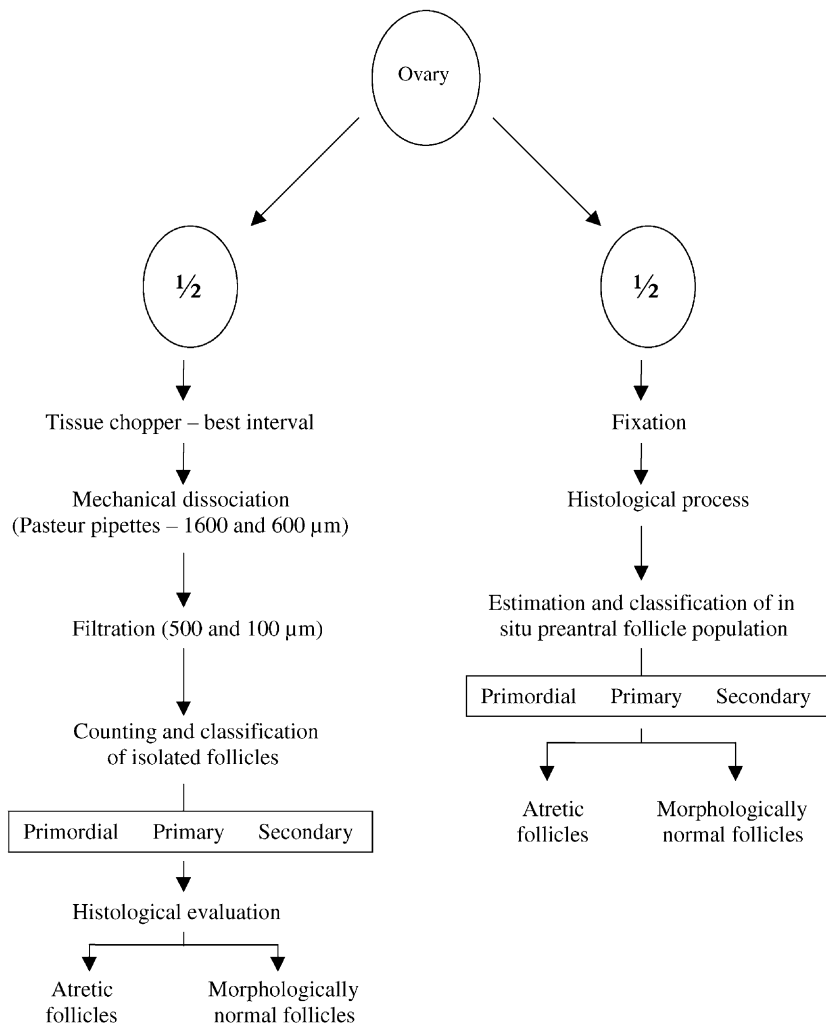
Ovary

$\frac{1}{2}$

Tissue chopper – best interval

Mechanical dissociation (Pasteur pipettes – 1600 and 600 μm)

Filtration (500 and 100 μm)

Counting and classification of isolated follicles

Primordial Primary Secondary

Histological evaluation

Atretic follicles

Morphologically normal follicles

$\frac{1}{2}$

Fixation

Histological process

Estimation and classification of in situ preantral follicle population

Primordial Primary Secondary

Atretic follicles

Morphologically normal follicles